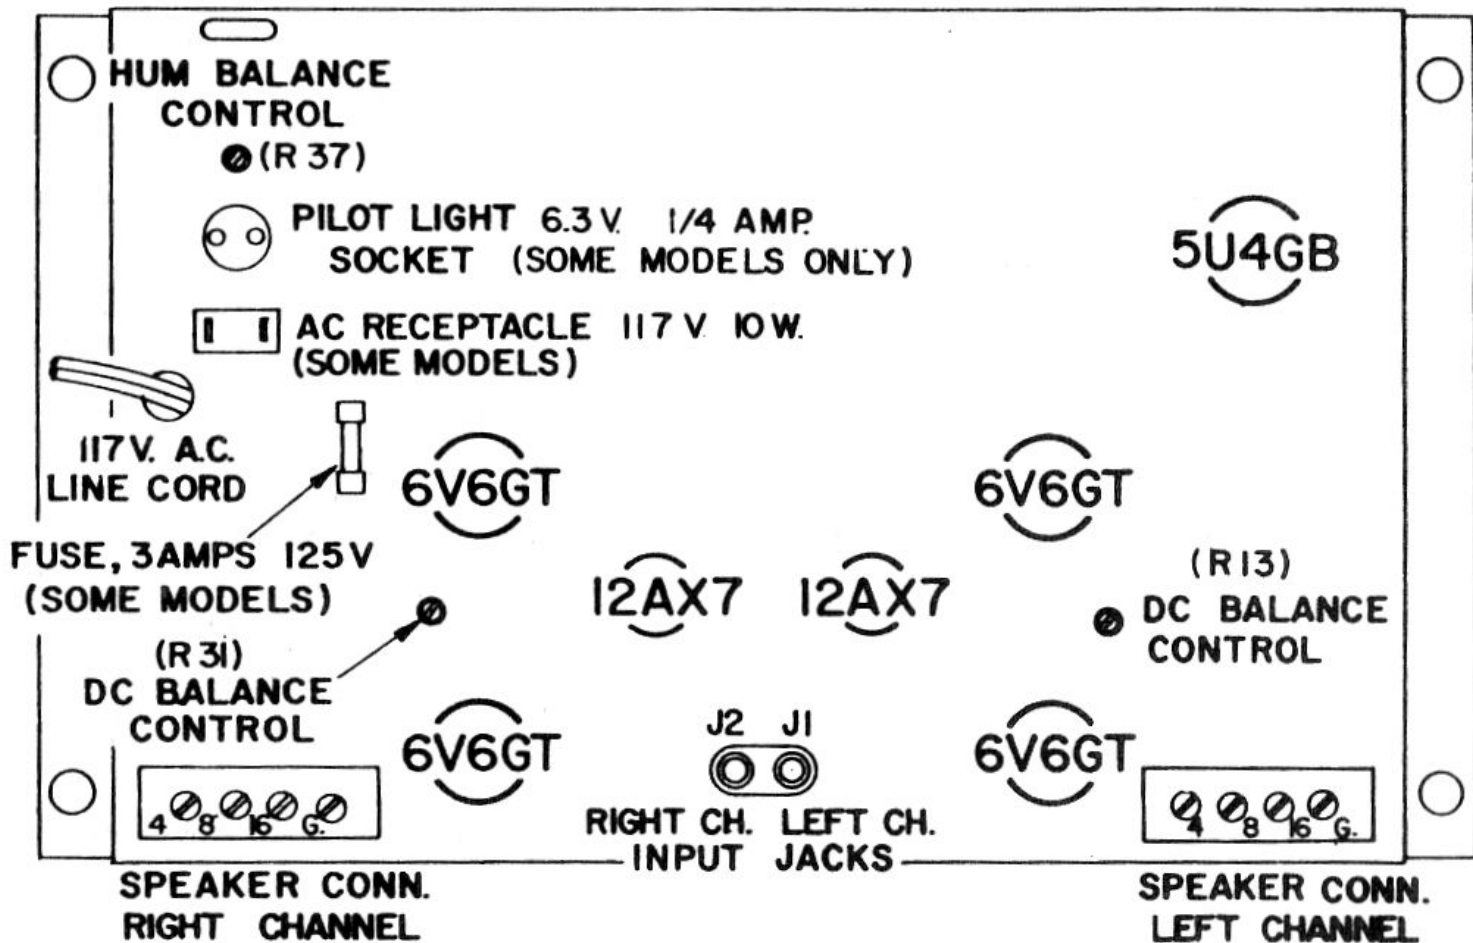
HUM BALANCE CONTROL
(R 37)

PILOT LIGHT 6.3 V. 1/4 AMP. SOCKET (SOME MODELS ONLY)

5U4GB

AC RECEPTACLE 117 V. 10 W. (SOME MODELS)

117 V. A.C. LINE CORD

6V6GT

6V6GT

FUSE, 3 AMPS 125 V (SOME MODELS)

12AX7

12AX7

(R 13)
DC BALANCE CONTROL

(R 31)
DC BALANCE CONTROL

6V6GT

J2 J1

6V6GT

4 8 16 G.

RIGHT CH. LEFT CH.
INPUT JACKS

4 8 16 G.

SPEAKER CONN. RIGHT CHANNEL

SPEAKER CONN. LEFT CHANNEL